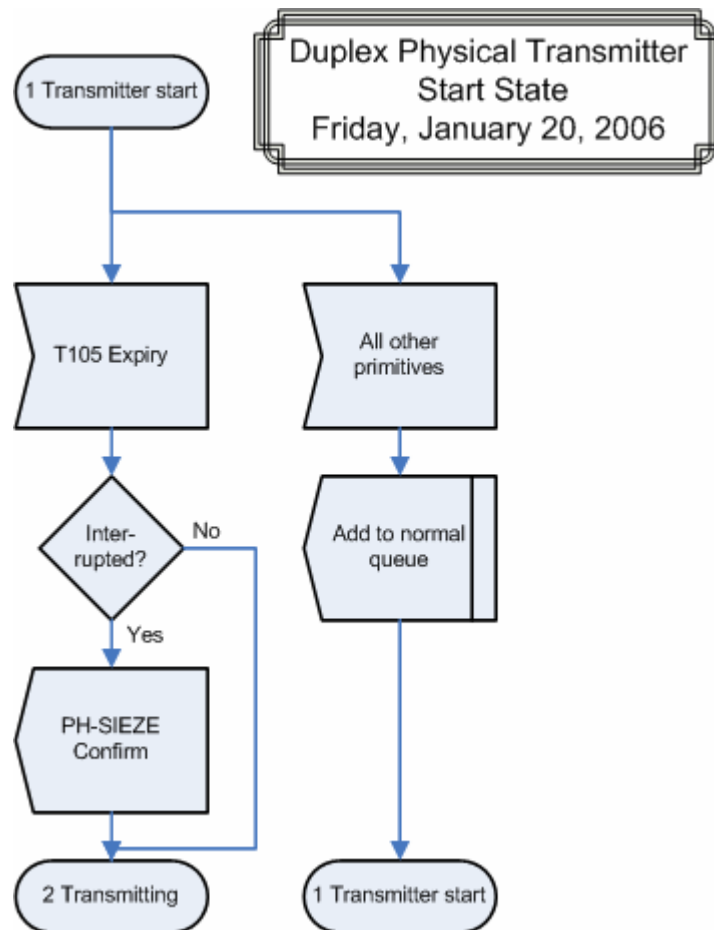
Duplex Physical Transmitter Start State Friday, January 20, 2006

1 Transmitter start

T105 Expiry

All other primitives

Inter-rupted?

No

Yes

Add to normal queue

PH-SIEZE Confirm

2 Transmitting

1 Transmitter start